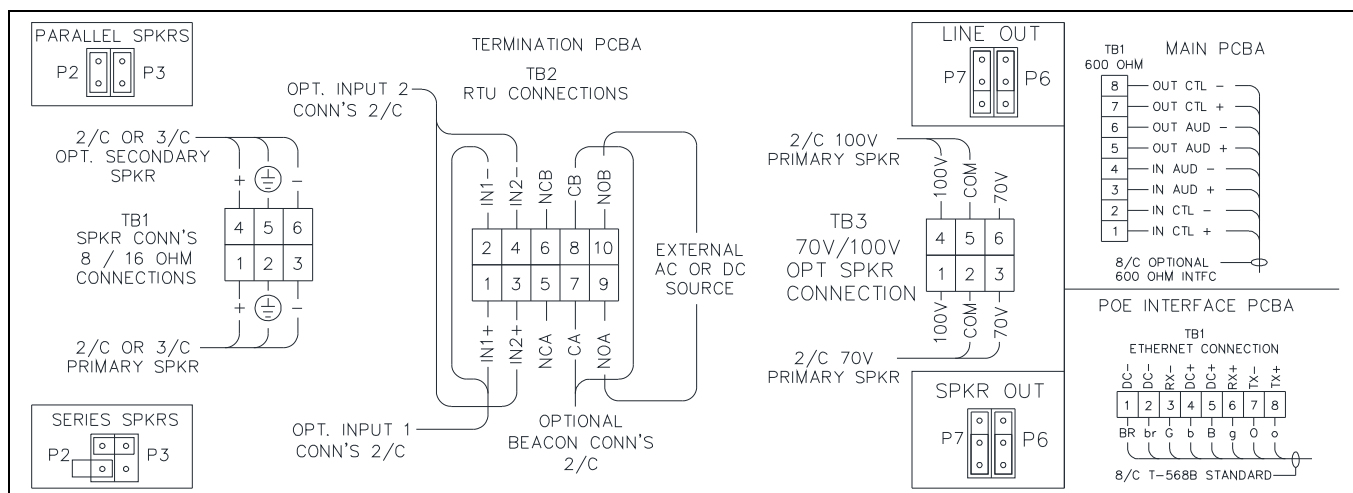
PARALLEL SPKRS
P2 P3

2/C OR 3/C
OPT. SECONDARY
SPKR

+ −

4 5 6
1 2 3

TB1
SPKR CONN'S
8 / 16 OHM
CONNECTIONS

+ −

2/C OR 3/C
PRIMARY SPKR

SERIES SPKRS
P2 P3

TERMINATION PCBA
TB2
RTU CONNECTIONS

OPT. INPUT 2
CONN'S 2/C

IN1− IN2− NCB CB NOB

| 2 | 4 | 6 | 8 | 10 |
|---|---|---|---|---|
| 1 | 3 | 5 | 7 | 9 |

IN1+ IN2+ NCA CA NOA

EXTERNAL
AC OR DC
SOURCE

OPT. INPUT 1
CONN'S 2/C

OPTIONAL
BEACON CONN'S
2/C

LINE OUT
P7 P6

2/C 100V
PRIMARY SPKR

100V COM 70V

TB3
70V/100V
OPT SPKR
CONNECTION

4 5 6
1 2 3

100V COM 70V

2/C 70V
PRIMARY SPKR

SPKR OUT
P7 P6

TB1
600 OHM

MAIN PCBA

8 OUT CTL −
7 OUT CTL +
6 OUT AUD −
5 OUT AUD +
4 IN AUD −
3 IN AUD +
2 IN CTL −
1 IN CTL +

8/C OPTIONAL
600 OHM INTFC

POE INTERFACE PCBA

TB1
ETHERNET CONNECTION

DC− DC− RX− DC+ DC+ RX+ TX− TX+

| 1 | 2 | 3 | 4 | 5 | 6 | 7 | 8 |
|---|---|---|---|---|---|---|---|

BR br G b B g O o

8/C T-568B STANDARD